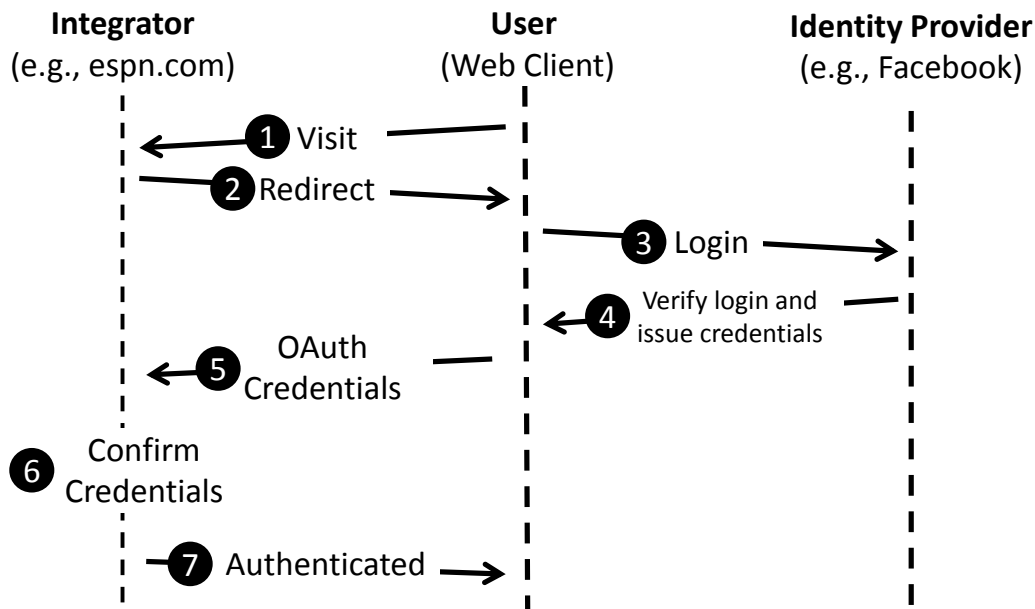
Integrator
(e.g., espn.com)

User
(Web Client)

Identity Provider
(e.g., Facebook)

1 Visit

2 Redirect

3 Login

4 Verify login and issue credentials

5 OAuth Credentials

6 Confirm Credentials

7 Authenticated